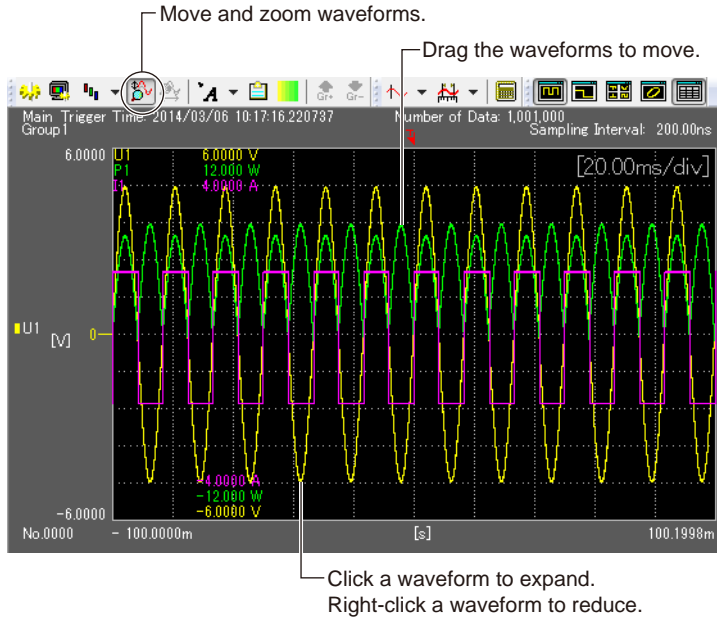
Move and zoom waveforms.

Drag the waveforms to move.

Gr+ Gr-

Main Trigger Time 2014/03/06 10:17:16.220737
Group1

Number of Data: 1,001,000
Sampling Interval: 200.00ns

6.0000

U1 6.0000 V
P1 12.000 W
I1 4.0000 A

[20.00ms/div]

U1 [V] 0

-4.0000 A
-12.000 W
-6.0000 V

-6.0000

No.0000 - 100.0000m [s] 100.1998m

Click a waveform to expand.
Right-click a waveform to reduce.